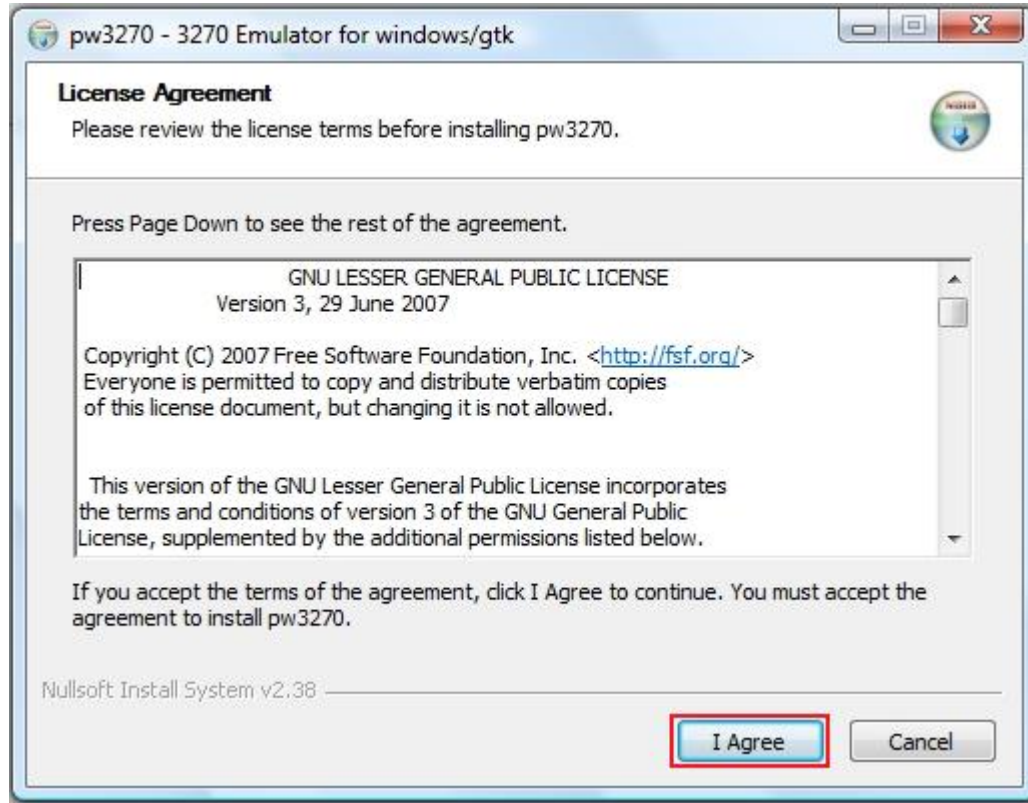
pw3270 - 3270 Emulator for windows/gtk

License Agreement

Please review the license terms before installing pw3270.

Press Page Down to see the rest of the agreement.

GNU LESSER GENERAL PUBLIC LICENSE
Version 3, 29 June 2007

Copyright (C) 2007 Free Software Foundation, Inc. <http://fsf.org/>
Everyone is permitted to copy and distribute verbatim copies
of this license document, but changing it is not allowed.

This version of the GNU Lesser General Public License incorporates the terms and conditions of version 3 of the GNU General Public License, supplemented by the additional permissions listed below.

If you accept the terms of the agreement, click I Agree to continue. You must accept the agreement to install pw3270.

Nullsoft Install System v2.38

I Agree

Cancel